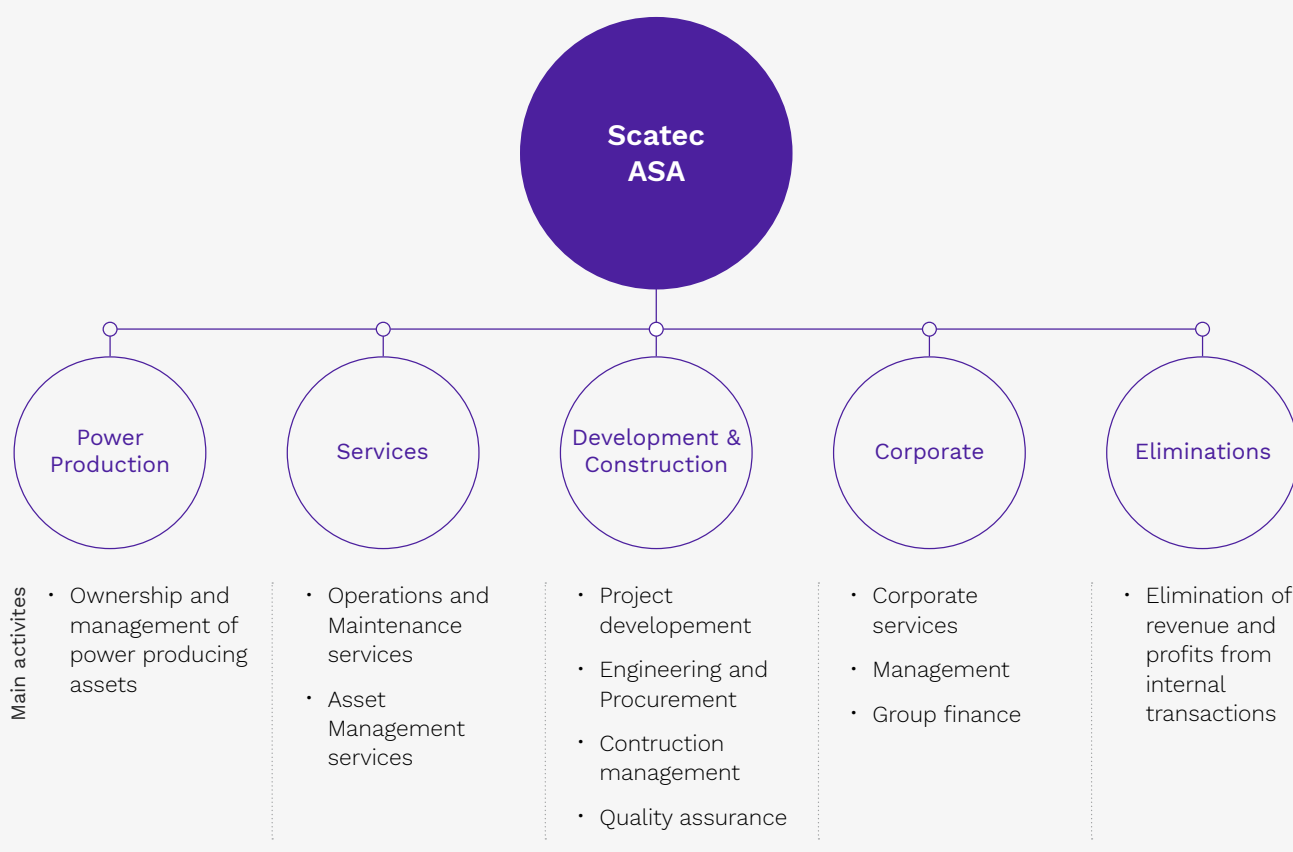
Scatec ASA

Power Production

Services

Development & Construction

Corporate

Eliminations

Main activites

- Ownership and management of power producing assets

- Operations and Maintenance services
- Asset Management services

- Project developement
- Engineering and Procurement
- Contruction management
- Quality assurance

- Corporate services
- Management
- Group finance

- Elimination of revenue and profits from internal transactions